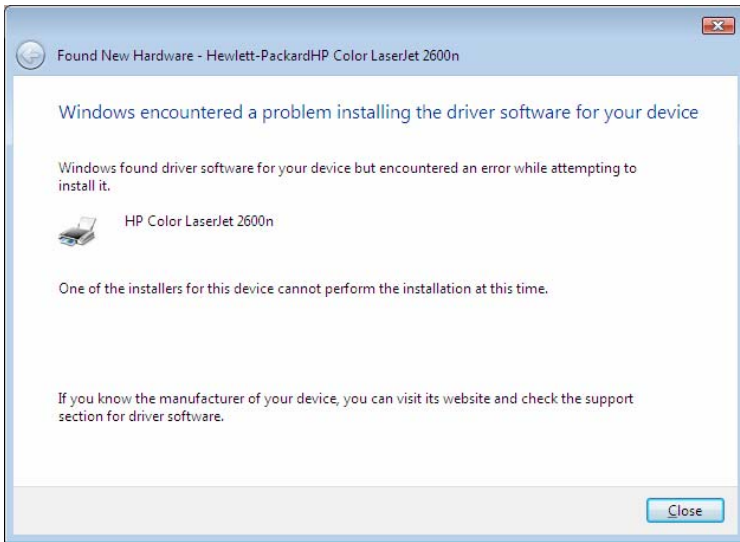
Found New Hardware - Hewlett-PackardHP Color LaserJet 2600n

Windows encountered a problem installing the driver software for your device

Windows found driver software for your device but encountered an error while attempting to install it.

HP Color LaserJet 2600n

One of the installers for this device cannot perform the installation at this time.

If you know the manufacturer of your device, you can visit its website and check the support section for driver software.

Close